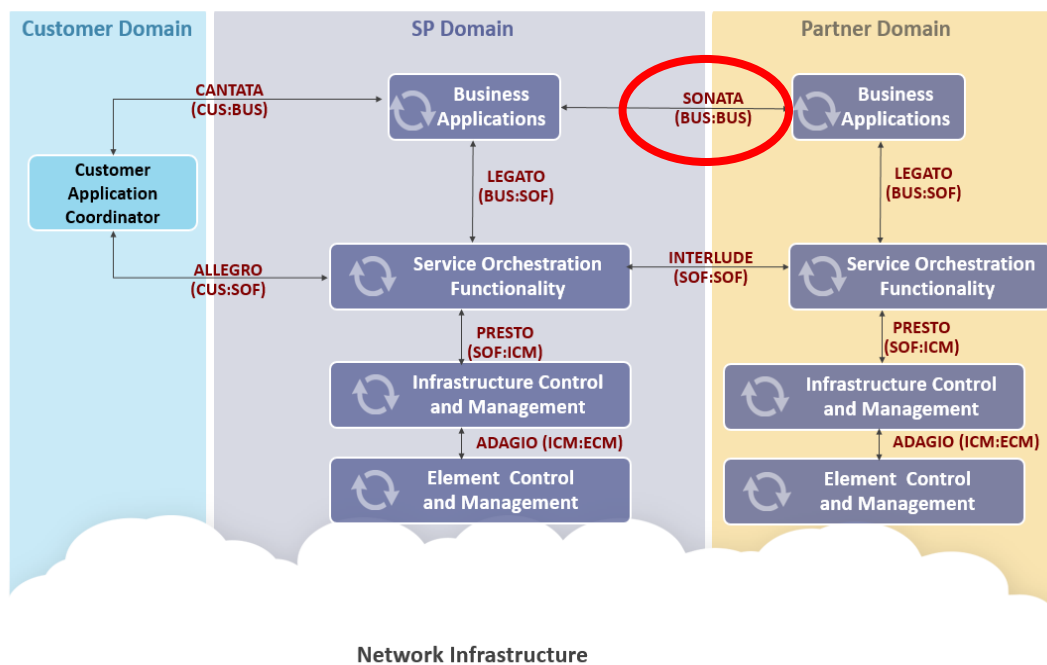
Customer Domain

SP Domain

Partner Domain

CANTATA
(CUS:BUS)

Business Applications

SONATA
(BUS:BUS)

Business Applications

Customer Application Coordinator

LEGATO
(BUS:SOF)

LEGATO
(BUS:SOF)

ALLEGRO
(CUS:SOF)

Service Orchestration Functionality

INTERLUDE
(SOF:SOF)

Service Orchestration Functionality

PRESTO
(SOF:ICM)

PRESTO
(SOF:ICM)

Infrastructure Control and Management

Infrastructure Control and Management

ADAGIO (ICM:ECM)

ADAGIO (ICM:ECM)

Element Control and Management

Element Control and Management

Network Infrastructure